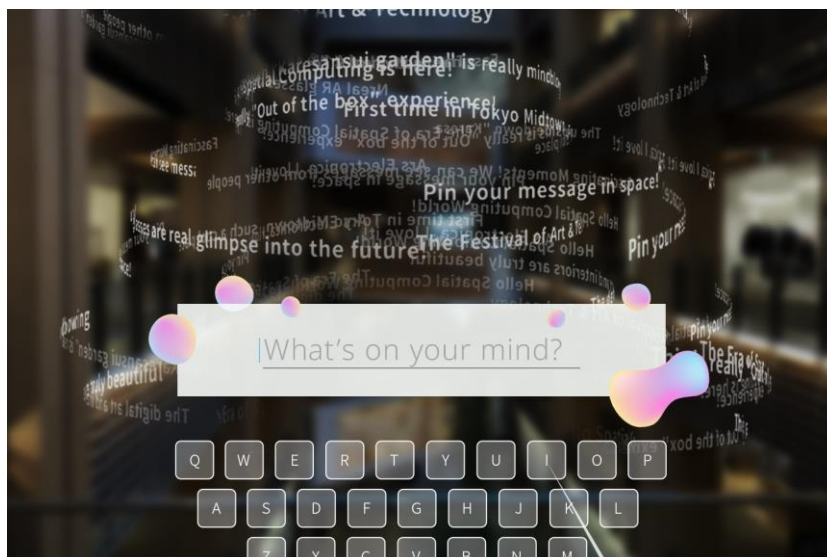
Art & Technology

sansui garden" is really mind

Spatial Computing is here!

Out of the box" experience!

First time in Tokyo Midtown

Ars Electronica

Pin your message in space!

Hello Spatial Computing World!

glimpse into the future

The Festival of Art &

Hello Spatial Computing

Pin your m

What's on your mind?

beautiful

The digital art

The Fe

Q W E R T Y U I O P

A S D F G H J K L

Z X C V B N M